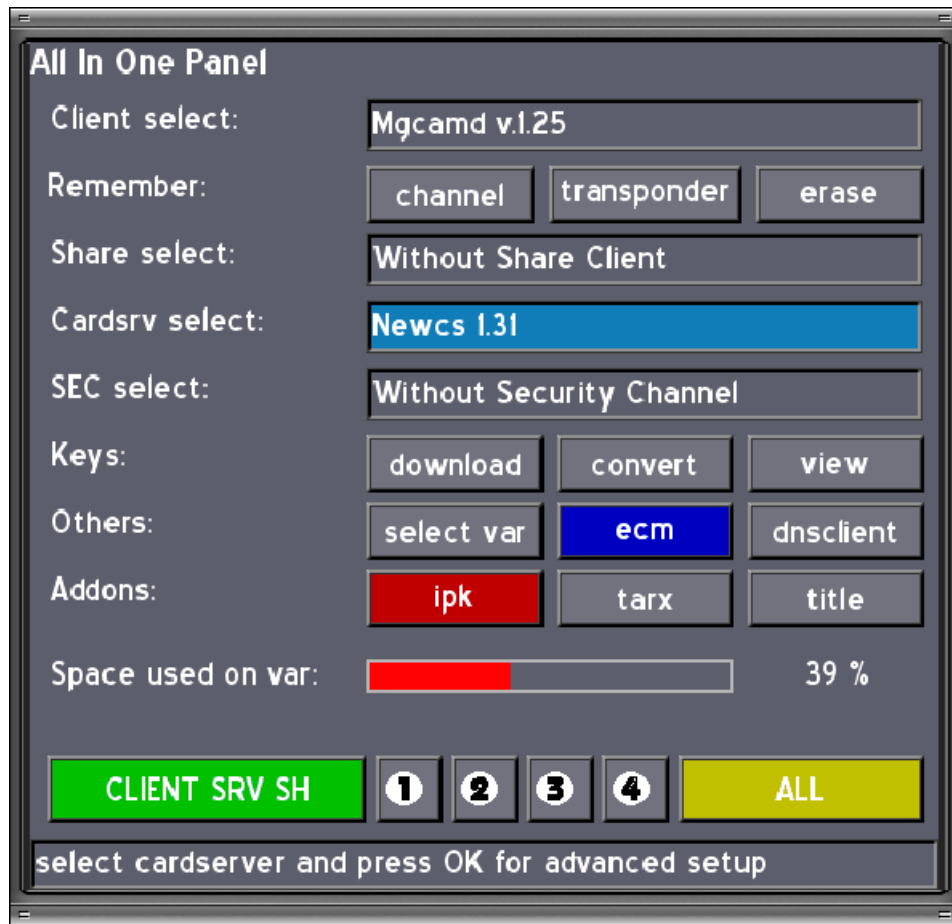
All In One Panel

Client select: Mgcamd v.1.25

Remember: channel transponder erase

Share select: Without Share Client

Cardsrv select: Newcs 1.31

SEC select: Without Security Channel

Keys: download convert view

Others: select var ecm dnsclient

Addons: ipk tarx title

Space used on var: 39 %

CLIENT SRV SH 1 2 3 4 ALL

select cardserver and press OK for advanced setup